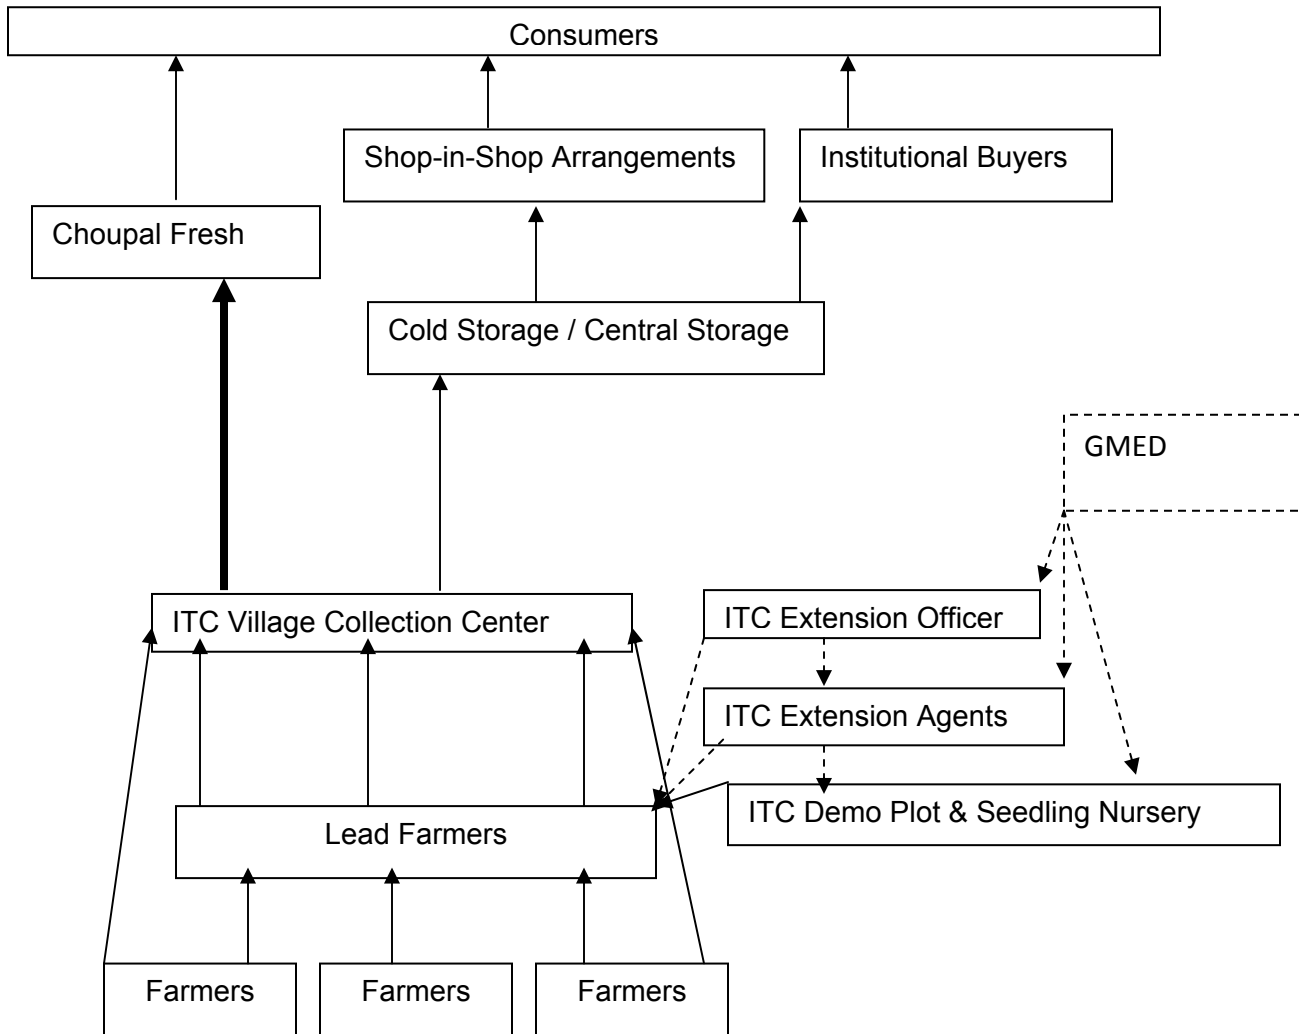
Consumers

Shop-in-Shop Arrangements

Institutional Buyers

Choupal Fresh

Cold Storage / Central Storage

GMED

ITC Village Collection Center

ITC Extension Officer

ITC Extension Agents

ITC Demo Plot & Seedling Nursery

Lead Farmers

Farmers

Farmers

Farmers